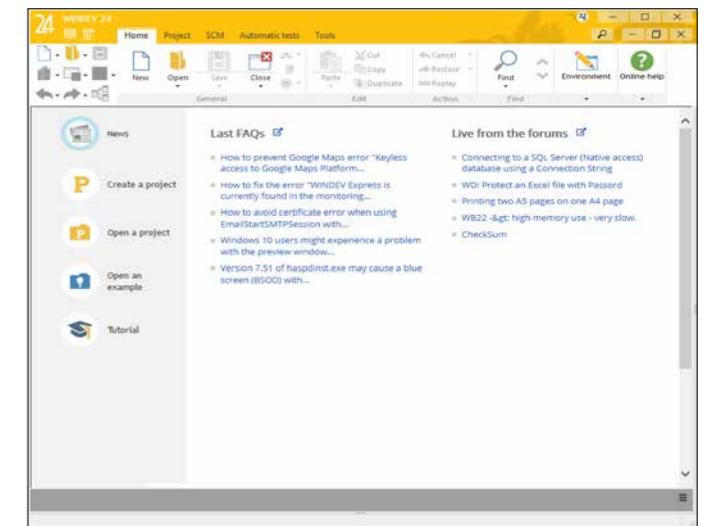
24 WINDEV 24

Home Project SCM Automatic tests Tools

New Open Save Close Paste Cut Copy Duplicate Cancel Restore Replay Find Environment Online help

General Edit Action Find

News

Create a project

Open a project

Open an example

Tutorial

Last FAQs

How to prevent Google Maps error "Keyless access to Google Maps Platform...

How to fix the error "WINDEV Express is currently found in the monitoring...

How to avoid certificate error when using EmailStartSMTPSession with...

Windows 10 users might experience a problem with the preview window...

Version 7.51 of haspdinst.exe may cause a blue screen (BSOD) with...

Live from the forums

Connecting to a SQL Server (Native access) database using a Connection String

WD: Protect an Excel file with Passord

Printing two A5 pages on one A4 page

WB22 -&gt; high memory use - very slow.

CheckSum